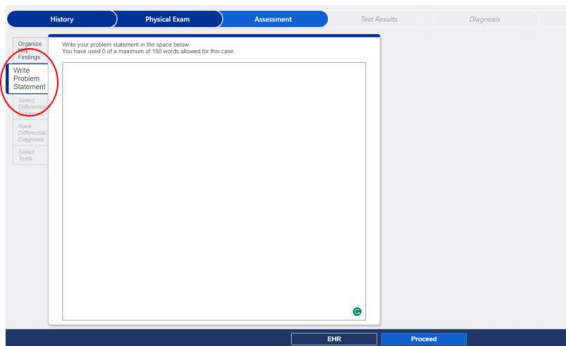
History
Physical Exam
Assessment
Test Results
Diagnosis

Organize Key Findings
Write Problem Statement
Select Differential
Rank Differential Diagnosis
Select Tests

Write your problem statement in the space below.
You have used 0 of a maximum of 150 words allowed for this case.

EHR
Proceed